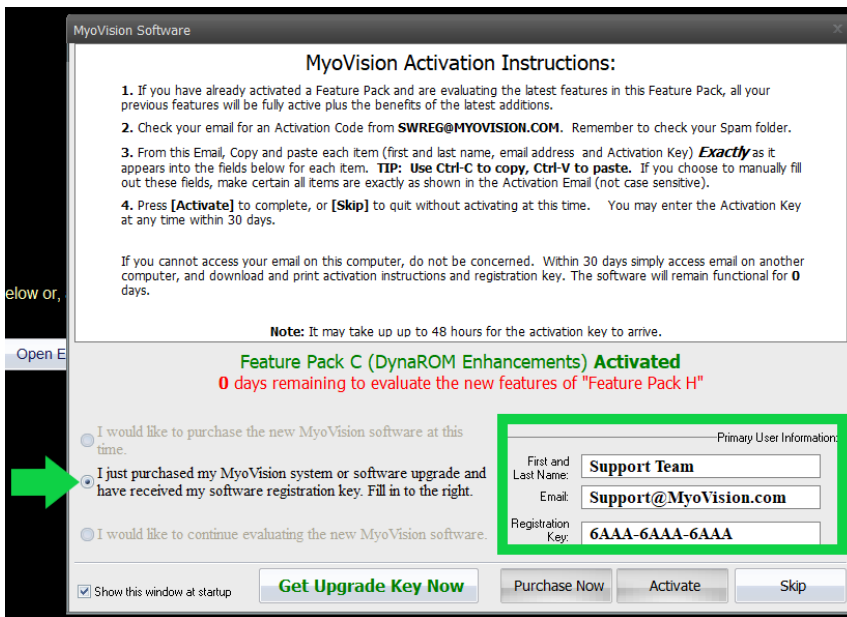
elow or,

Open E

MyoVision Software

MyoVision Activation Instructions:

**1.** If you have already activated a Feature Pack and are evaluating the latest features in this Feature Pack, all your previous features will be fully active plus the benefits of the latest additions.

**2.** Check your email for an Activation Code from **SWREG@MYOVISION.COM**. Remember to check your Spam folder.

**3.** From this Email, Copy and paste each item (first and last name, email address and Activation Key) ***Exactly*** as it appears into the fields below for each item. **TIP: Use Ctrl-C to copy, Ctrl-V to paste.** If you choose to manually fill out these fields, make certain all items are exactly as shown in the Activation Email (not case sensitive).

**4.** Press **[Activate]** to complete, or **[Skip]** to quit without activating at this time. You may enter the Activation Key at any time within 30 days.

If you cannot access your email on this computer, do not be concerned. Within 30 days simply access email on another computer, and download and print activation instructions and registration key. The software will remain functional for **0** days.

**Note:** It may take up up to 48 hours for the activation key to arrive.

Feature Pack C (DynaROM Enhancements) **Activated**
**0** days remaining to evaluate the new features of "Feature Pack H"

I would like to purchase the new MyoVision software at this time.

I just purchased my MyoVision system or software upgrade and have received my software registration key. Fill in to the right.

I would like to continue evaluating the new MyoVision software.

Primary User Information:

First and Last Name: **Support Team**

Email: **Support@MyoVision.com**

Registration Key: **6AAA-6AAA-6AAA**

Show this window at startup

Get Upgrade Key Now

Purchase Now

Activate

Skip